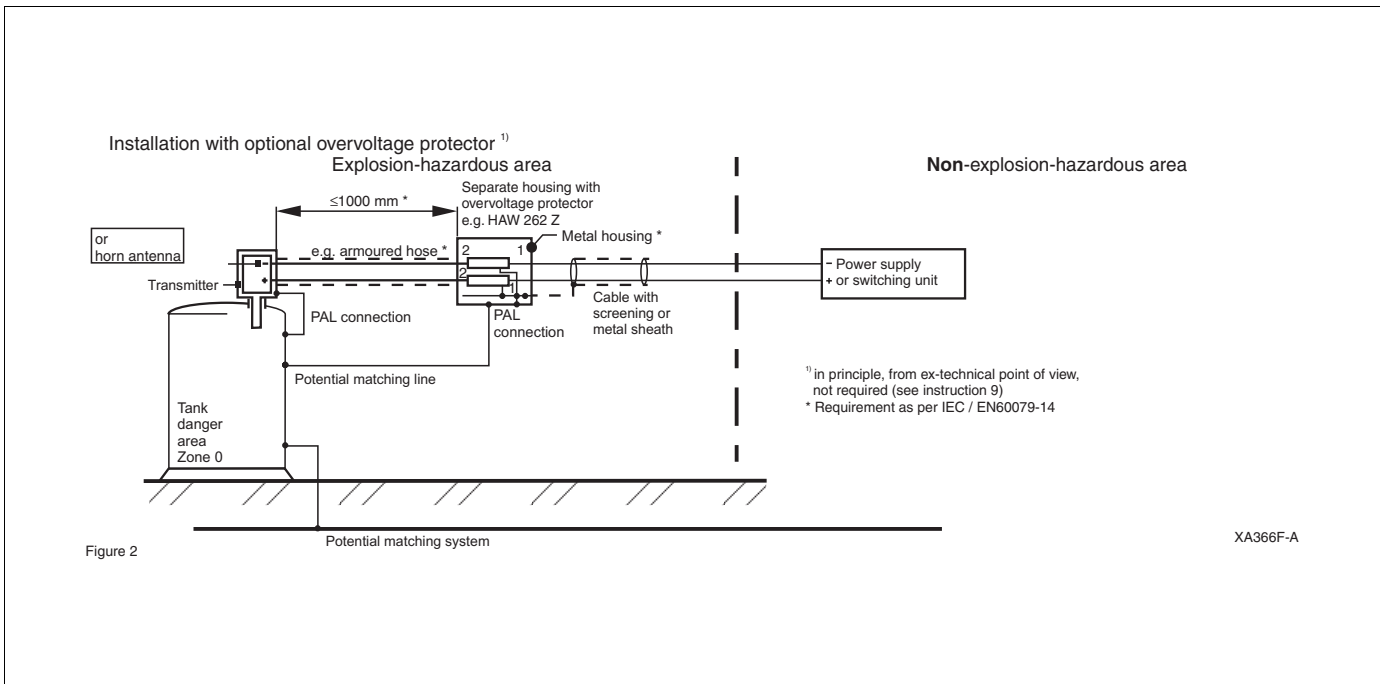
Installation with optional overvoltage protector $^{1)}$

Explosion-hazardous area

Non-explosion-hazardous area

≤1000 mm *

Separate housing with overvoltage protector e.g. HAW 262 Z

Metal housing *

or horn antenna

e.g. armoured hose *

2

1

2

1

Transmitter

- Power supply
+ or switching unit

PAL connection

PAL connection

Cable with screening or metal sheath

Potential matching line

$^{1)}$ in principle, from ex-technical point of view, not required (see instruction 9)
* Requirement as per IEC / EN60079-14

Tank danger area Zone 0

Potential matching system

XA366F-A

Figure 2